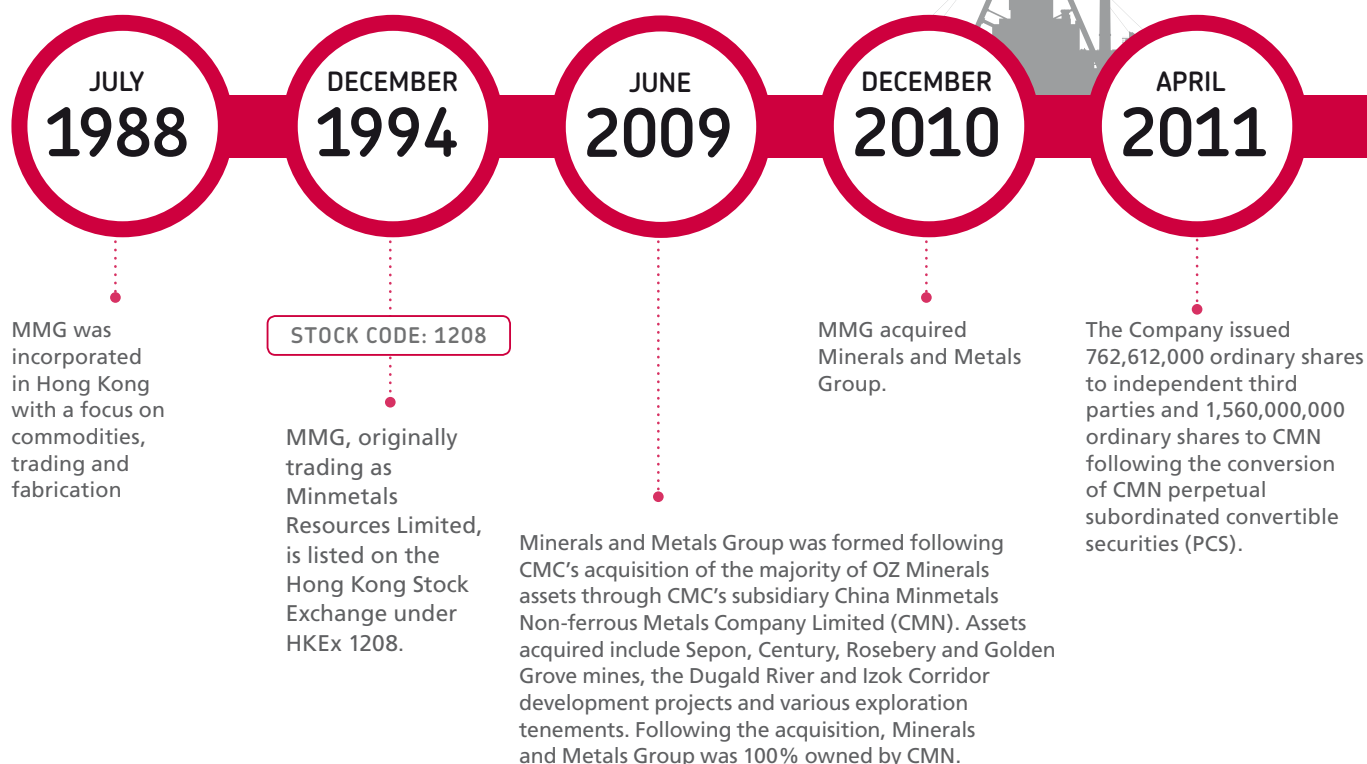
JULY
1988

DECEMBER
1994

JUNE
2009

DECEMBER
2010

APRIL
2011

MMG was incorporated in Hong Kong with a focus on commodities, trading and fabrication

STOCK CODE: 1208

MMG, originally trading as Minmetals Resources Limited, is listed on the Hong Kong Stock Exchange under HKEx 1208.

Minerals and Metals Group was formed following CMC's acquisition of the majority of OZ Minerals assets through CMC's subsidiary China Minmetals Non-ferrous Metals Company Limited (CMN). Assets acquired include Sepon, Century, Rosebery and Golden Grove mines, the Dugald River and Izok Corridor development projects and various exploration tenements. Following the acquisition, Minerals and Metals Group was 100% owned by CMN.

MMG acquired Minerals and Metals Group.

The Company issued 762,612,000 ordinary shares to independent third parties and 1,560,000,000 ordinary shares to CMN following the conversion of CMN perpetual subordinated convertible securities (PCS).